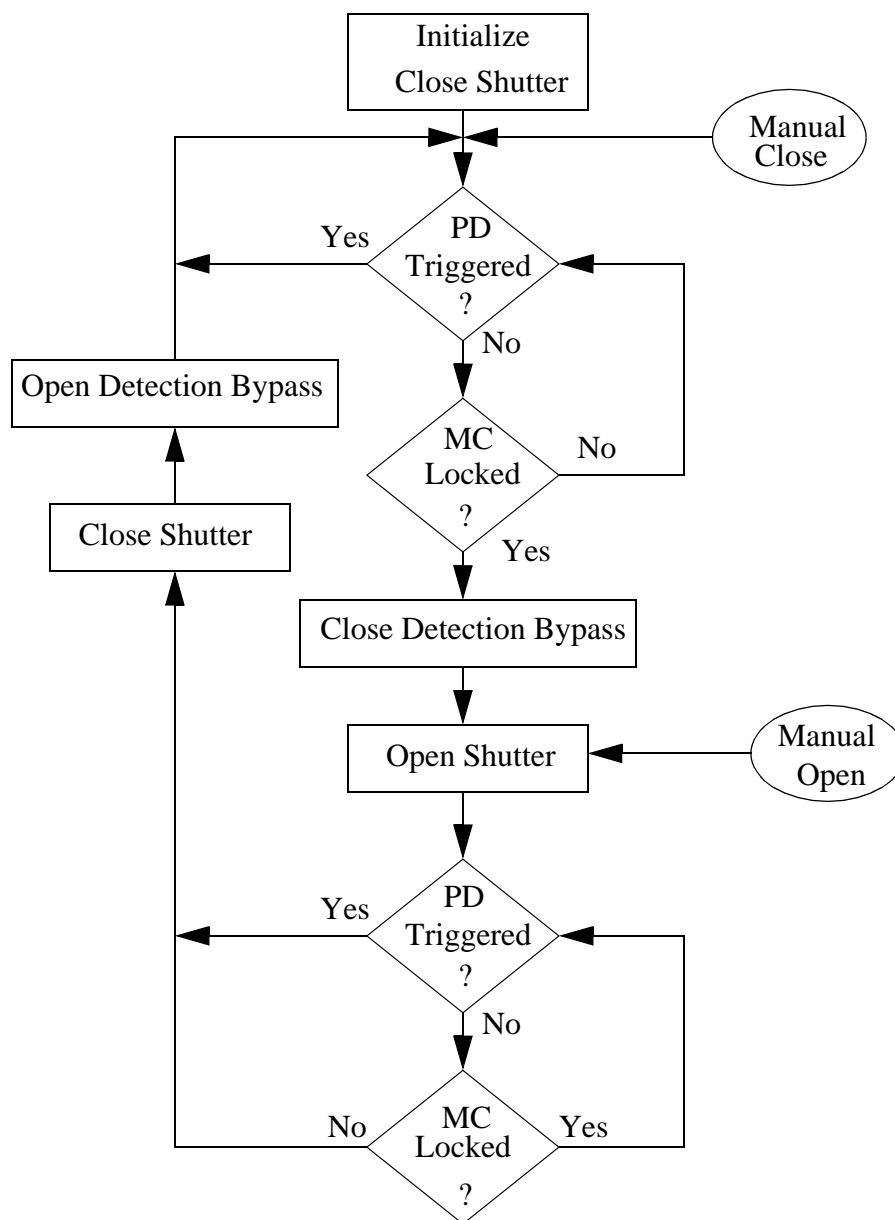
Initialize
Close Shutter

Manual Close

Yes

PD Triggered ?

No

Open Detection Bypass

MC Locked ?

No

Close Shutter

Yes

Close Detection Bypass

Open Shutter

Manual Open

Yes

PD Triggered ?

No

No

MC Locked ?

Yes